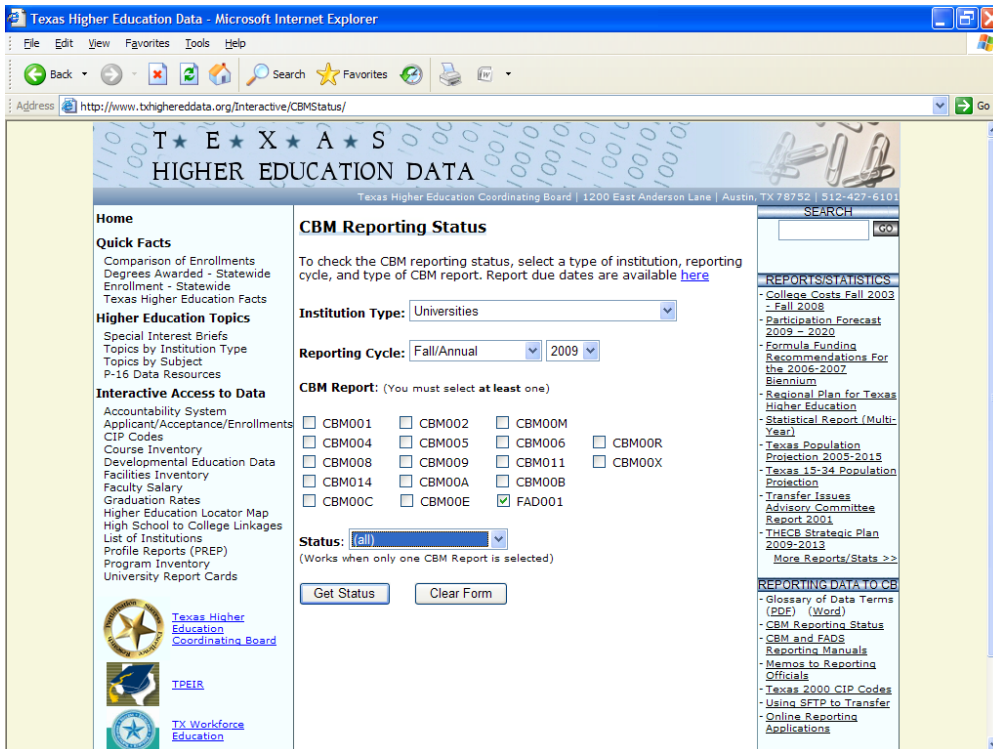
Texas Higher Education Data - Microsoft Internet Explorer

File Edit View Favorites Tools Help

Back Search Favorites

Address http://www.txhighereddata.org/Interactive/CBMStatus/ Go

TEXAS HIGHER EDUCATION DATA

Texas Higher Education Coordinating Board | 1200 East Anderson Lane | Austin, TX 78752 | 512-427-6101

Home

Quick Facts
Comparison of Enrollments
Degrees Awarded - Statewide
Enrollment - Statewide
Texas Higher Education Facts

Higher Education Topics
Special Interest Briefs
Topics by Institution Type
Topics by Subject
P-16 Data Resources

Interactive Access to Data
Accountability System
Applicant/Acceptance/Enrollments
CIP Codes
Course Inventory
Developmental Education Data
Facilities Inventory
Faculty Salary
Graduation Rates
Higher Education Locator Map
High School to College Linkages
List of Institutions
Profile Reports (PREP)
Program Inventory
University Report Cards

Texas Higher Education Coordinating Board

TPEIR

TX Workforce Education

CBM Reporting Status

To check the CBM reporting status, select a type of institution, reporting cycle, and type of CBM report. Report due dates are available here

Institution Type: Universities

Reporting Cycle: Fall/Annual 2009

CBM Report: (You must select at least one)

| CBM001 | CBM002 | CBM00M | |
|---|---|---|---|
| CBM004 | CBM005 | CBM006 | CBM00R |
| CBM008 | CBM009 | CBM011 | CBM00X |
| CBM014 | CBM00A | CBM00B | |
| CBM00C | CBM00E | FAD001 | |

Status: (all)
(Works when only one CBM Report is selected)

Get Status Clear Form

SEARCH
GO

REPORTS/STATISTICS
College Costs Fall 2003 - Fall 2008
Participation Forecast 2009 – 2020
Formula Funding Recommendations For the 2006-2007 Biennium
Regional Plan for Texas Higher Education
Statistical Report (Multi-Year)
Texas Population Projection 2005-2015
Texas 15-34 Population Projection
Transfer Issues Advisory Committee Report 2001
THECB Strategic Plan 2009-2013
More Reports/Stats >>

REPORTING DATA TO CB
Glossary of Data Terms (PDF) (Word)
CBM Reporting Status
CBM and FADS Reporting Manuals
Memos to Reporting Officials
Texas 2000 CIP Codes
Using SFTP to Transfer
Online Reporting Applications